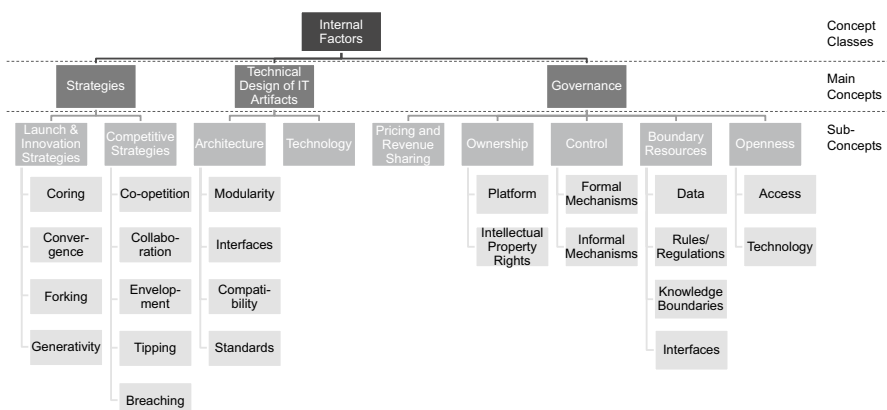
Internal Factors

Concept Classes

Strategies

Technical Design of IT Artifacts

Governance

Main Concepts

Launch & Innovation Strategies

Competitive Strategies

Architecture

Technology

Pricing and Revenue Sharing

Ownership

Control

Boundary Resources

Openness

Sub-Concepts

Coring

Convergence

Forking

Generativity

Co-opetition

Collaboration

Envelopment

Tipping

Breaching

Modularity

Interfaces

Compatibility

Standards

Platform

Intellectual Property Rights

Formal Mechanisms

Informal Mechanisms

Data

Rules/ Regulations

Knowledge Boundaries

Interfaces

Access

Technology